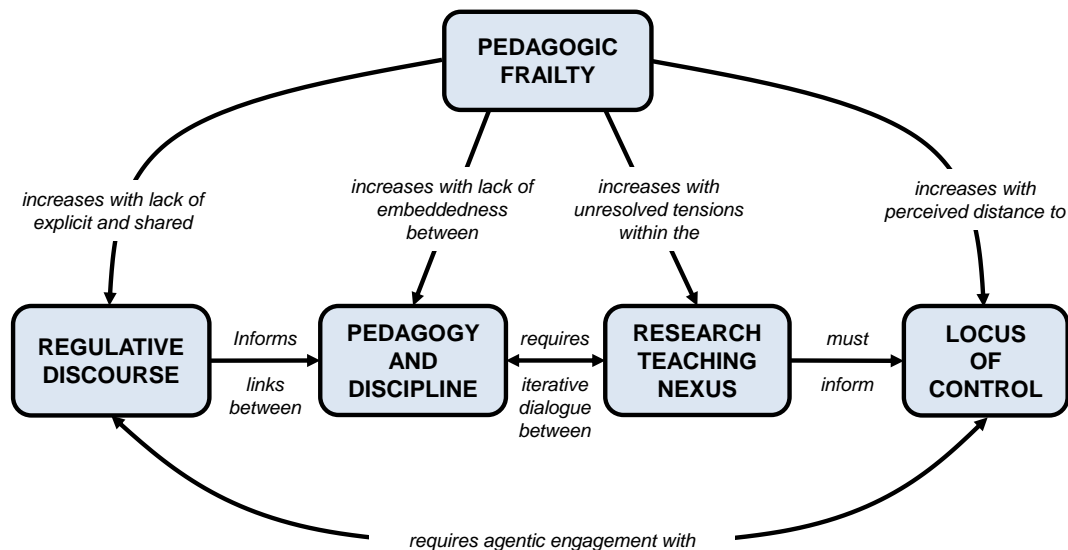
PEDAGOGIC FRAILTY

increases with lack of explicit and shared

increases with lack of embeddedness between

increases with unresolved tensions within the

increases with perceived distance to

REGULATIVE DISCOURSE

Informs

links between

PEDAGOGY AND DISCIPLINE

requires

iterative dialogue between

RESEARCH TEACHING NEXUS

must

inform

LOCUS OF CONTROL

requires agentic engagement with